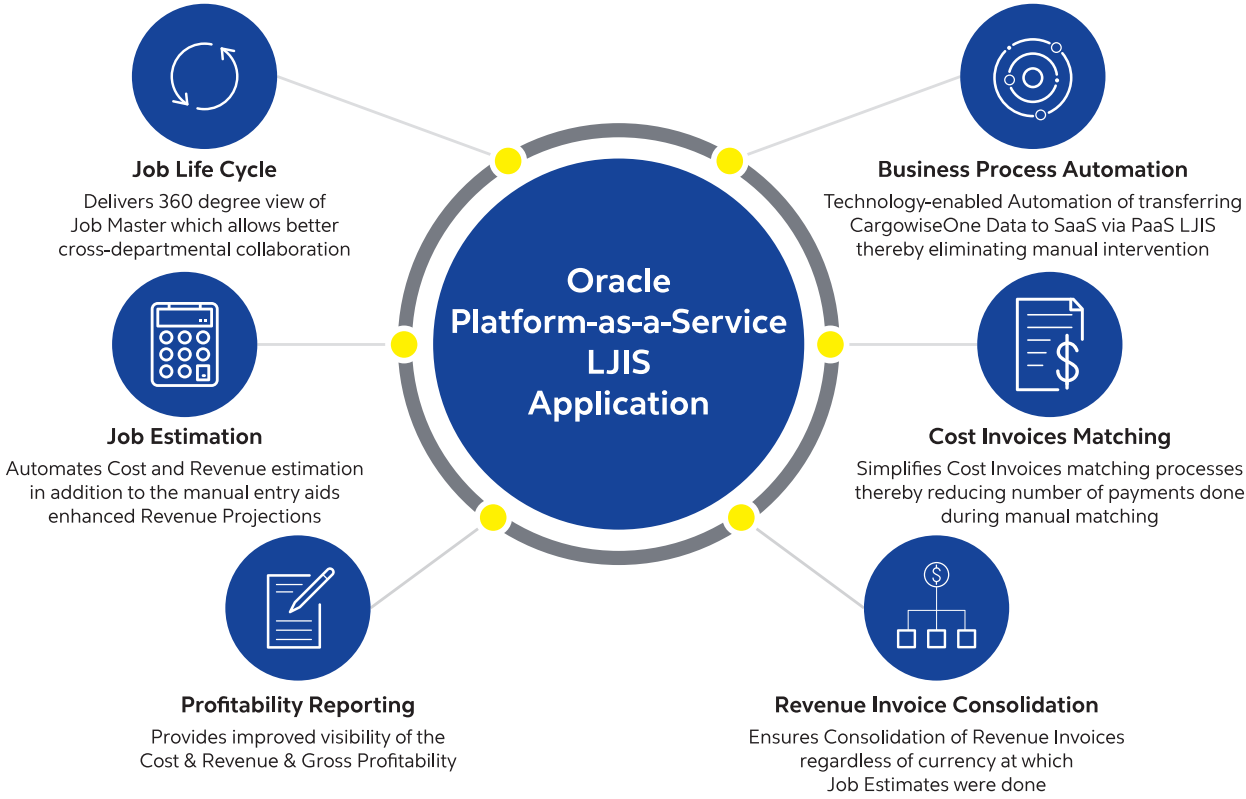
Oracle Platform-as-a-Service LJIS Application

Job Life Cycle

Delivers 360 degree view of Job Master which allows better cross-departmental collaboration

Business Process Automation

Technology-enabled Automation of transferring CargowiseOne Data to SaaS via PaaS LJIS thereby eliminating manual intervention

Job Estimation

Automates Cost and Revenue estimation in addition to the manual entry aids enhanced Revenue Projections

Cost Invoices Matching

Simplifies Cost Invoices matching processes thereby reducing number of payments done during manual matching

Profitability Reporting

Provides improved visibility of the Cost & Revenue & Gross Profitability

Revenue Invoice Consolidation

Ensures Consolidation of Revenue Invoices regardless of currency at which Job Estimates were done